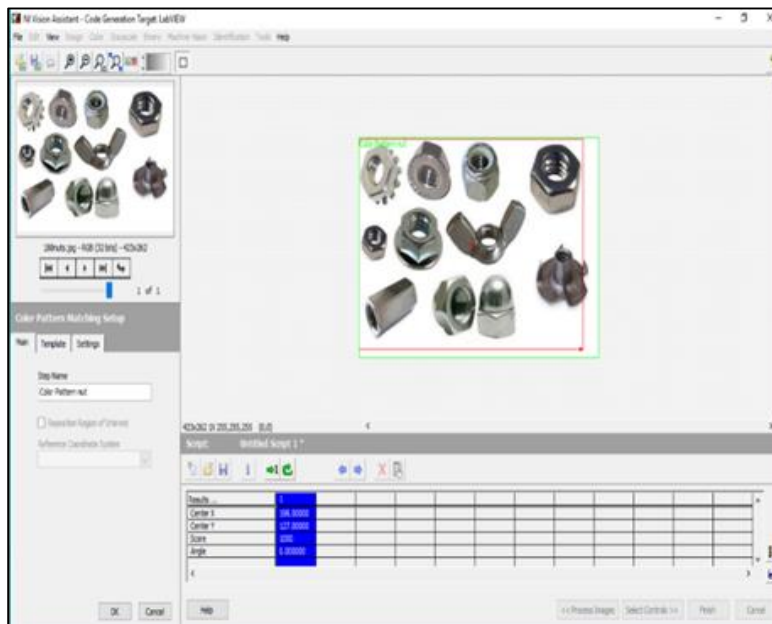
NI Vision Assistant - Code Generation Target: LabVIEW

File Edit View Image Color Grayscale Binary Machine Vision Identification Tools Help

18nuts.jpg - RGB (32 bits) - 423x282

1 of 1

Color Pattern Matching Setup

Main Template Settings

Step Name

Color Pattern nut

Reposition Region of Interest

Reference Coordinate System

423x282 1X 255,255,255 (0,0)

Script: Untitled Script 1 *

| Results ... | 1 |
|---|---|
| Center X | 196.00000 |
| Center Y | 127.00000 |
| Score | 1000 |
| Angle | 0.000000 |

OK Cancel Help

<< Process Images Select Controls >> Finish Cancel